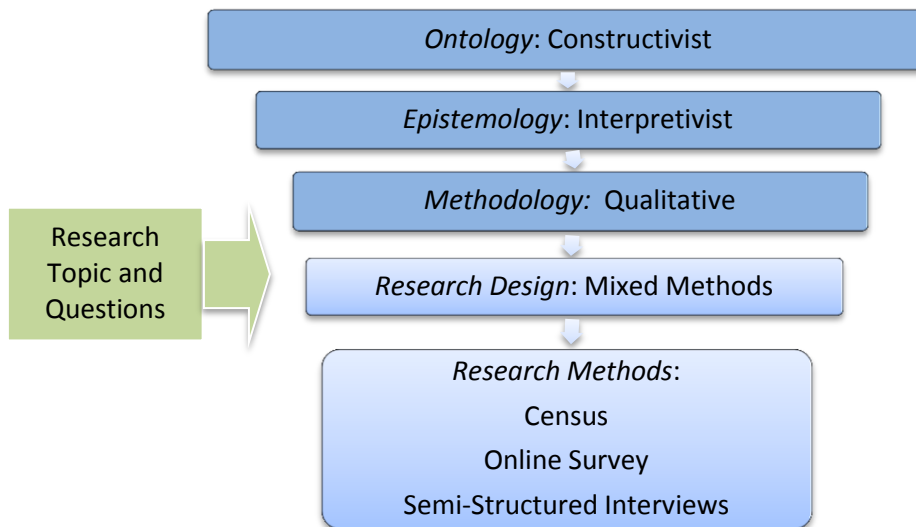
Ontology: Constructivist

Epistemology: Interpretivist

Methodology: Qualitative

Research Topic and Questions

Research Design: Mixed Methods

Research Methods:
Census
Online Survey
Semi-Structured Interviews